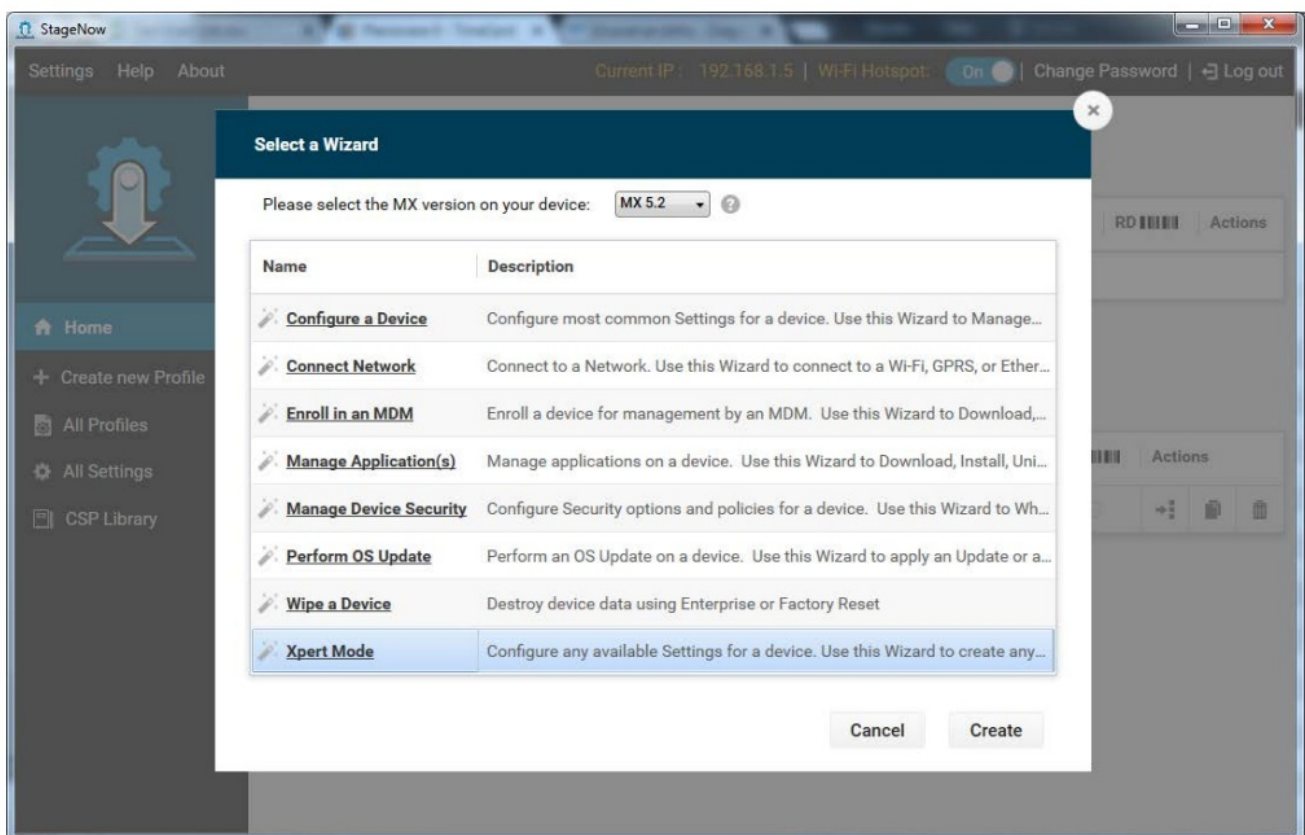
StageNow

Settings Help About

Current IP: 192.168.1.5 | Wi-Fi Hotspot: On | Change Password | Log out

Home

Create new Profile

All Profiles

All Settings

CSP Library

RD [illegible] Actions

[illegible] Actions

×

Select a Wizard

Please select the MX version on your device: MX 5.2

| Name | Description |
|---|---|
| Configure a Device | Configure most common Settings for a device. Use this Wizard to Manage... |
| Connect Network | Connect to a Network. Use this Wizard to connect to a Wi-Fi, GPRS, or Ether... |
| Enroll in an MDM | Enroll a device for management by an MDM. Use this Wizard to Download,... |
| Manage Application(s) | Manage applications on a device. Use this Wizard to Download, Install, Uni... |
| Manage Device Security | Configure Security options and policies for a device. Use this Wizard to Wh... |
| Perform OS Update | Perform an OS Update on a device. Use this Wizard to apply an Update or a... |
| Wipe a Device | Destroy device data using Enterprise or Factory Reset |
| Xpert Mode | Configure any available Settings for a device. Use this Wizard to create any... |

Cancel Create